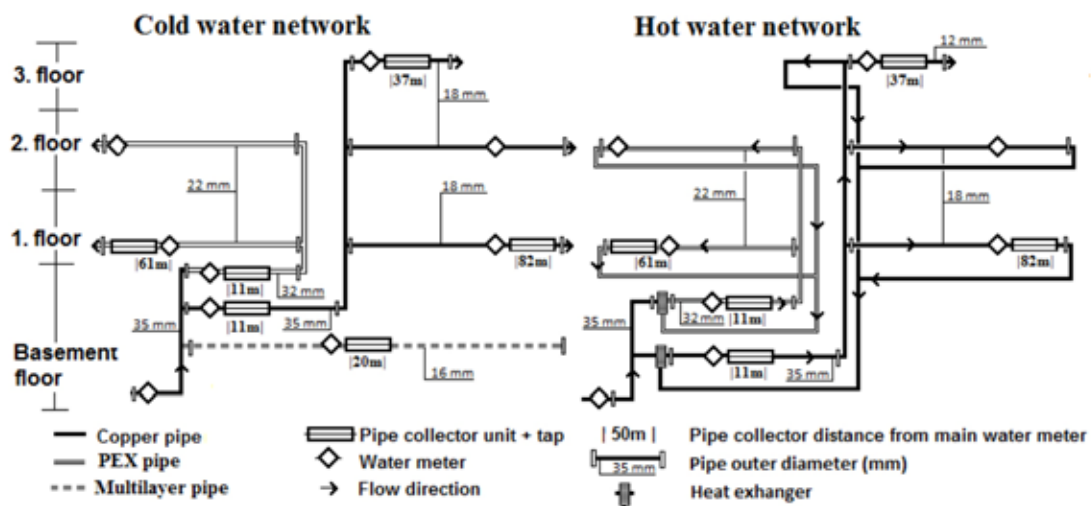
Cold water network

Hot water network

3. floor

2. floor

1. floor

Basement floor

|37m|

18 mm

22 mm

18 mm

|61m|

|82m|

|11m|

32 mm

|11m|

35 mm

35 mm

|20m|

16 mm

12 mm

|37m|

22 mm

18 mm

|61m|

|82m|

35 mm

32 mm

|11m|

|11m|

35 mm

Copper pipe

PEX pipe

Multilayer pipe

Pipe collector unit + tap

Water meter

Flow direction

| 50m |

Pipe collector distance from main water meter

35 mm

Pipe outer diameter (mm)

Heat exhanger